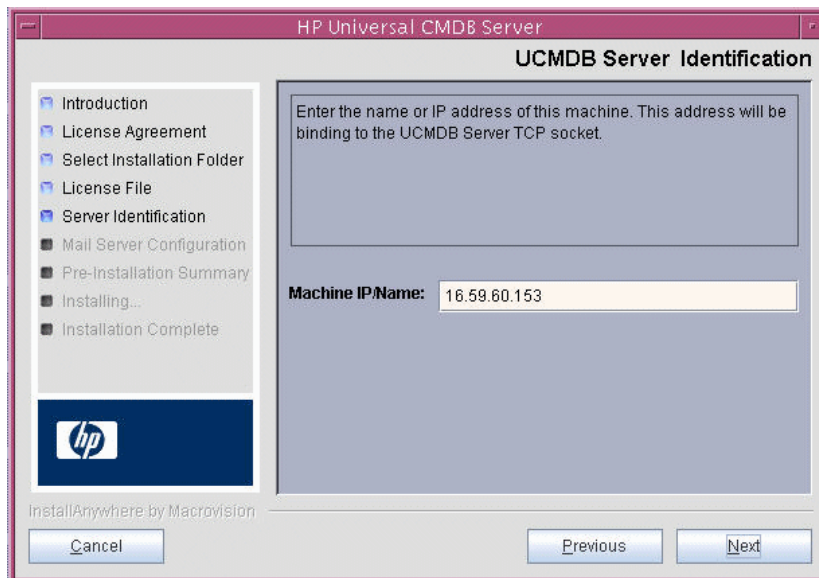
HP Universal CMDB Server

UCMDB Server Identification

Introduction
License Agreement
Select Installation Folder
License File
Server Identification
Mail Server Configuration
Pre-Installation Summary
Installing...
Installation Complete

Enter the name or IP address of this machine. This address will be binding to the UCMDB Server TCP socket.

Machine IP/Name: 16.59.60.153

hp

InstallAnywhere by Macrovision

Cancel

Previous

Next